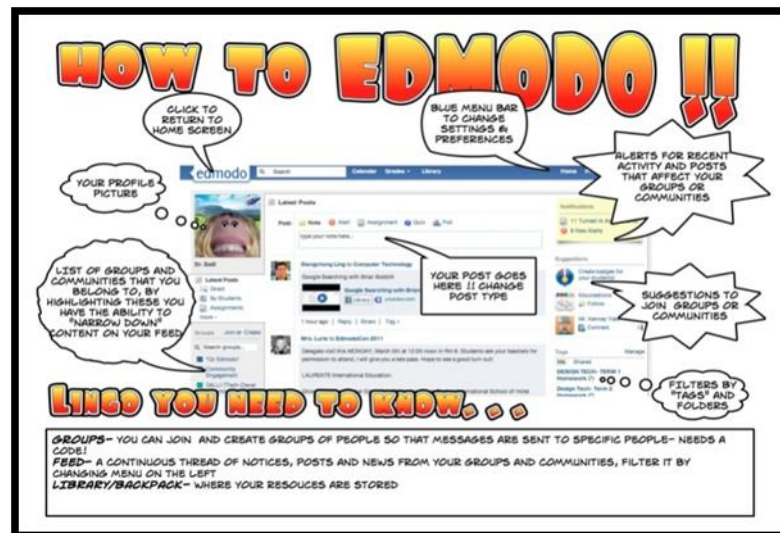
HOW TO EDMODO !!

CLICK TO RETURN TO HOME SCREEN

BLUE MENU BAR TO CHANGE SETTINGS & PREFERENCES

ALERTS FOR RECENT ACTIVITY AND POSTS THAT AFFECT YOUR GROUPS OR COMMUNITIES

YOUR PROFILE PICTURE

LIST OF GROUPS AND COMMUNITIES THAT YOU BELONG TO, BY HIGHLIGHTING THESE YOU HAVE THE ABILITY TO "NARROW DOWN" CONTENT ON YOUR FEED

YOUR POST GOES HERE !! CHANGE POST TYPE

SUGGESTIONS TO JOIN GROUPS OR COMMUNITIES

FILTERS BY "TAGS" AND FOLDERS

edmodo Search Calendar Grades Library Home

Latest Posts

Post: Note Alert Assignment Quiz Poll

Type your note here...

Dr. Dalli

Latest Posts Direct By Students Assignments

Groups Join or Create

Search groups...

Notifications

Suggestions

Tags Manage

Sangyoung Ling to Computer Technology

Google Searching with Brian Bobbitt

1 hour ago | Reply | Share | Tag

Mrs Lurie to EdmodoCon 2011

LAUREATE International Education

DESIGN TECH: TERM 1 Homework

Design Tech: Term 2

LINGO YOU NEED TO KNOW. . .

GROUPS- YOU CAN JOIN AND CREATE GROUPS OF PEOPLE SO THAT MESSAGES ARE SENT TO SPECIFIC PEOPLE- NEEDS A CODE!
FEED- A CONTINUOUS THREAD OF NOTICES, POSTS AND NEWS FROM YOUR GROUPS AND COMMUNITIES, FILTER IT BY CHANGING MENU ON THE LEFT
LIBRARY/BACKPACK- WHERE YOUR RESOUCES ARE STORED